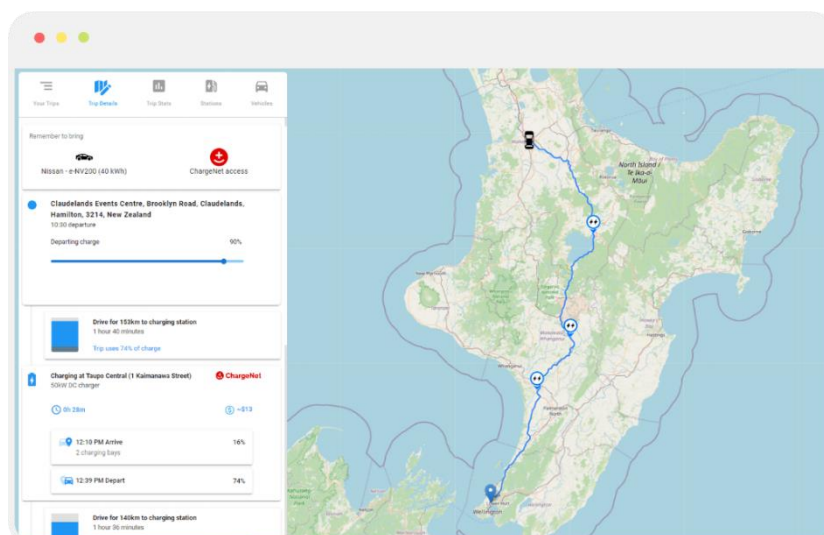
Your Trips Trip Details Trip Stats Stations Vehicles

Remember to bring

Nissan - e-NV200 (40 kWh)

ChargeNet access

Claudelands Events Centre, Brooklyn Road, Claudelands, Hamilton, 3214, New Zealand

10:30 departure

Departing charge 90%

Drive for 153km to charging station

1 hour 40 minutes

Trip uses 74% of charge

Charging at Taupo Central (1 Kaimanawa Street)

50kW DC charger

ChargeNet

0h 29m

~$13

12:10 PM Arrive 16%

2 charging bays

12:39 PM Depart 74%

Drive for 140km to charging station

1 hour 36 minutes

North Island Te Ika-a-Māui

Wellington